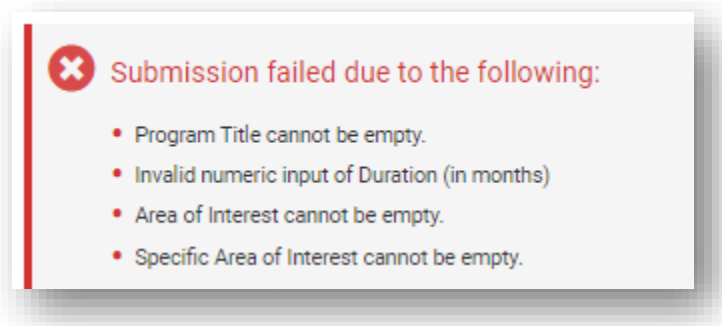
Submission failed due to the following:

- Program Title cannot be empty.
- Invalid numeric input of Duration (in months)
- Area of Interest cannot be empty.
- Specific Area of Interest cannot be empty.